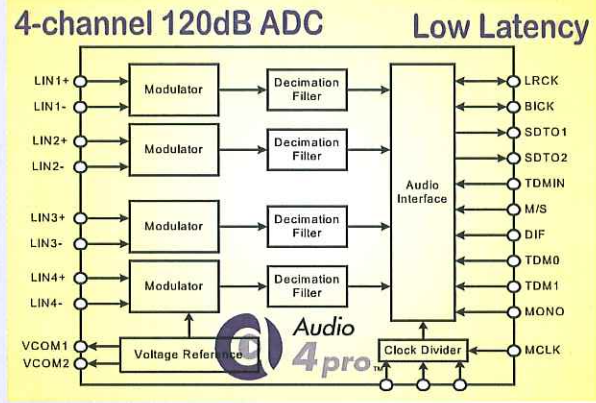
4-channel 120dB ADC

Low Latency

LIN1+
LIN1-
LIN2+
LIN2-
LIN3+
LIN3-
LIN4+
LIN4-
VCOM1
VCOM2

Modulator
Modulator
Modulator
Modulator

Decimation Filter
Decimation Filter
Decimation Filter
Decimation Filter

Audio Interface

Voltage Reference

Clock Divider

LRCK
BICK
SDTO1
SDTO2
TDMIN
M/S
DIF
TDM0
TDM1
MONO
MCLK

Audio 4pro™